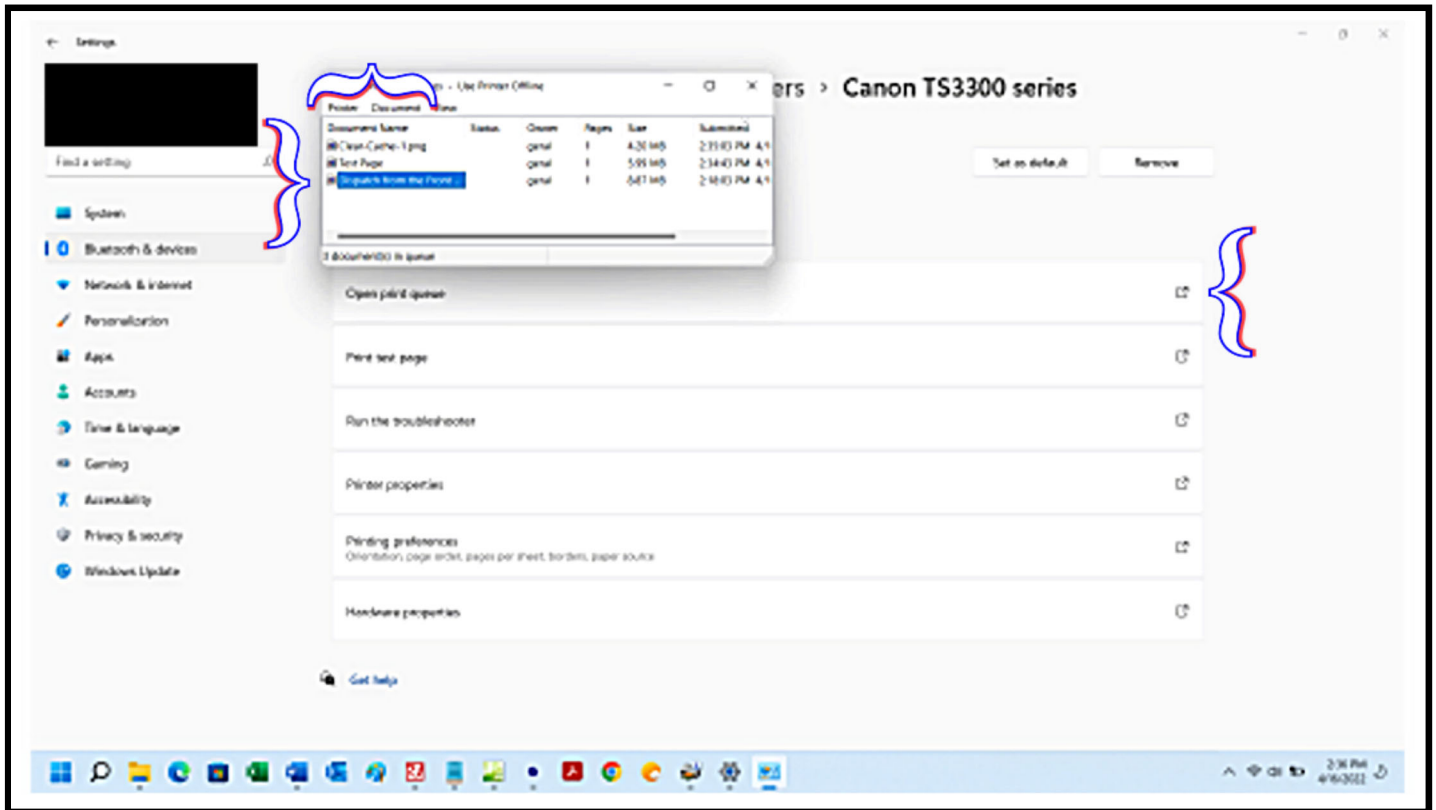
Settings

Find a setting

System
Bluetooth & devices
Network & internet
Personalization
Apps
Accounts
Time & language
Gaming
Accessibility
Privacy & security
Windows Update

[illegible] - Use Printer Offline
Printer Document View

| Document Name | Status | Owner | Pages | Size | Submitted |
|---|---|---|---|---|---|
| Clean-Cache-1.png | | ganal | 1 | 4.20 MB | 2:33:03 PM 4/1 |
| Test Page | | ganal | 1 | 5.95 MB | 2:34:43 PM 4/1 |
| Dispatch from the Front... | | ganal | 1 | 6.47 MB | 2:34:03 PM 4/1 |

3 document(s) in queue

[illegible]ers > Canon TS3300 series

Set as default
Remove

Open print queue

Print test page

Run the troubleshooter

Printer properties

Printing preferences
Orientation, page order, pages per sheet, borders, paper source

Hardware properties

Get help

2:36 PM
4/16/2022